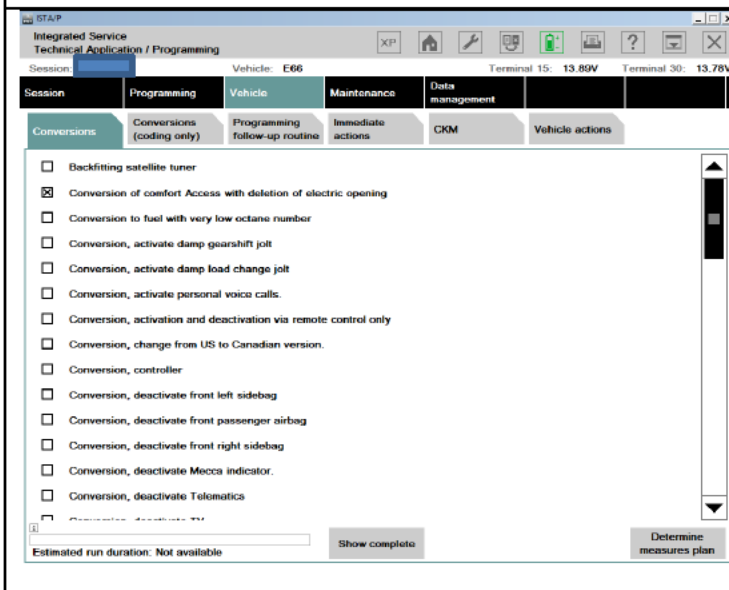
ISTA/P

Integrated Service
Technical Application / Programming

XP

Session: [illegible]  Vehicle: E66  Terminal 15: 13.89V  Terminal 30: 13.78V

Session | Programming | Vehicle | Maintenance | Data management

Conversions | Conversions (coding only) | Programming follow-up routine | Immediate actions | CKM | Vehicle actions

☐ Backfitting satellite tuner
☒ Conversion of comfort Access with deletion of electric opening
☐ Conversion to fuel with very low octane number
☐ Conversion, activate damp gearshift jolt
☐ Conversion, activate damp load change jolt
☐ Conversion, activate personal voice calls.
☐ Conversion, activation and deactivation via remote control only
☐ Conversion, change from US to Canadian version.
☐ Conversion, controller
☐ Conversion, deactivate front left sidebag
☐ Conversion, deactivate front passenger airbag
☐ Conversion, deactivate front right sidebag
☐ Conversion, deactivate Mecca indicator.
☐ Conversion, deactivate Telematics
☐ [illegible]

Estimated run duration: Not available

Show complete

Determine measures plan